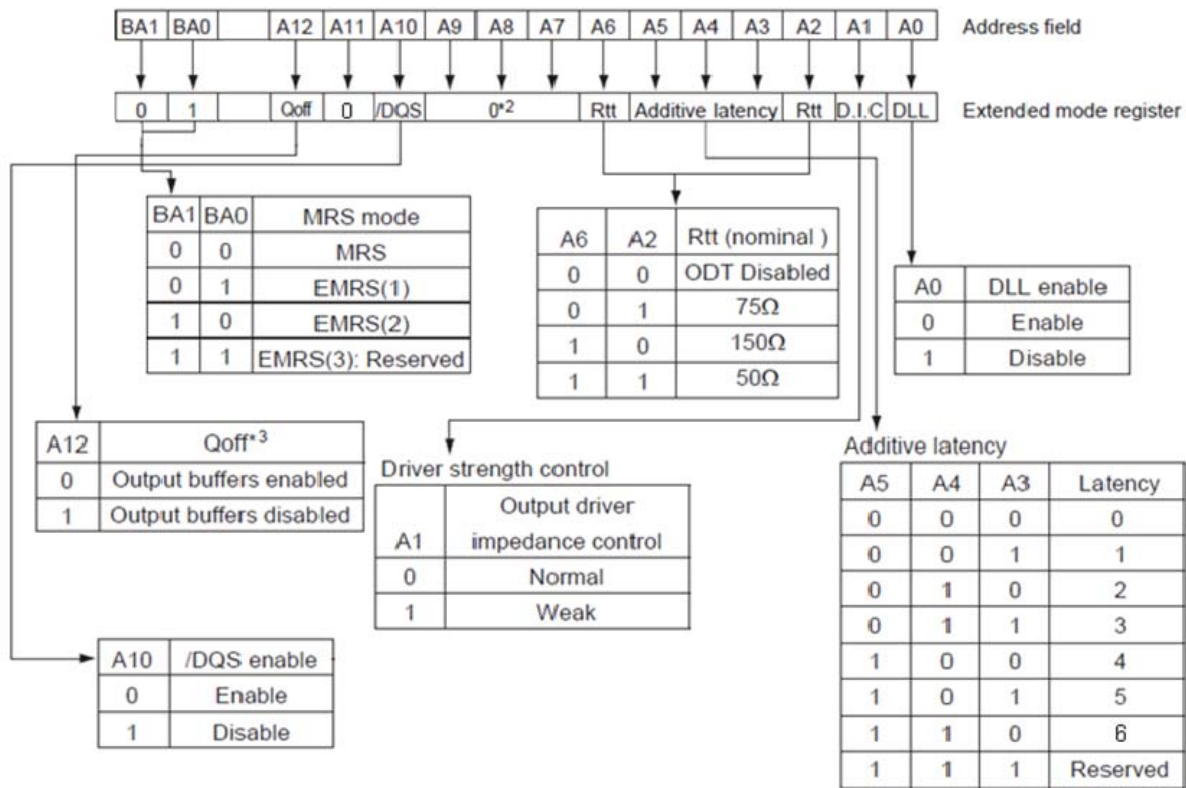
| BA1 | BA0 | | A12 | A11 | A10 | A9 | A8 | A7 | A6 | A5 | A4 | A3 | A2 | A1 | A0 |
|---|---|---|---|---|---|---|---|---|---|---|---|---|---|---|---|

Address field

| 0 | 1 | | Qoff | 0 | /DQS | 0*2 | Rtt | Additive latency | Rtt | D.I.C | DLL |
|---|---|---|---|---|---|---|---|---|---|---|---|

Extended mode register

| BA1 | BA0 | MRS mode |
|---|---|---|
| 0 | 0 | MRS |
| 0 | 1 | EMRS(1) |
| 1 | 0 | EMRS(2) |
| 1 | 1 | EMRS(3): Reserved |

| A6 | A2 | Rtt (nominal ) |
|---|---|---|
| 0 | 0 | ODT Disabled |
| 0 | 1 | 75Ω |
| 1 | 0 | 150Ω |
| 1 | 1 | 50Ω |

| A0 | DLL enable |
|---|---|
| 0 | Enable |
| 1 | Disable |

| A12 | Qoff*3 |
|---|---|
| 0 | Output buffers enabled |
| 1 | Output buffers disabled |

Driver strength control

| A1 | Output driver impedance control |
|---|---|
| 0 | Normal |
| 1 | Weak |

Additive latency

| A5 | A4 | A3 | Latency |
|---|---|---|---|
| 0 | 0 | 0 | 0 |
| 0 | 0 | 1 | 1 |
| 0 | 1 | 0 | 2 |
| 0 | 1 | 1 | 3 |
| 1 | 0 | 0 | 4 |
| 1 | 0 | 1 | 5 |
| 1 | 1 | 0 | 6 |
| 1 | 1 | 1 | Reserved |

| A10 | /DQS enable |
|---|---|
| 0 | Enable |
| 1 | Disable |